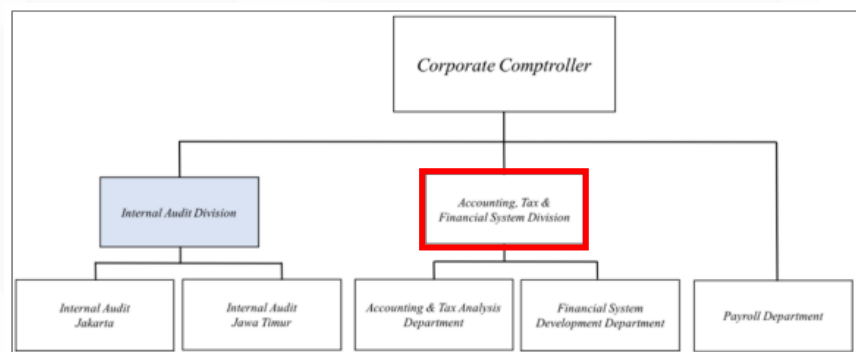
Corporate Comptroller

Internal Audit Division

Accounting, Tax & Financial System Division

Internal Audit Jakarta

Internal Audit Jawa Timur

Accounting & Tax Analysis Department

Financial System Development Department

Payroll Department